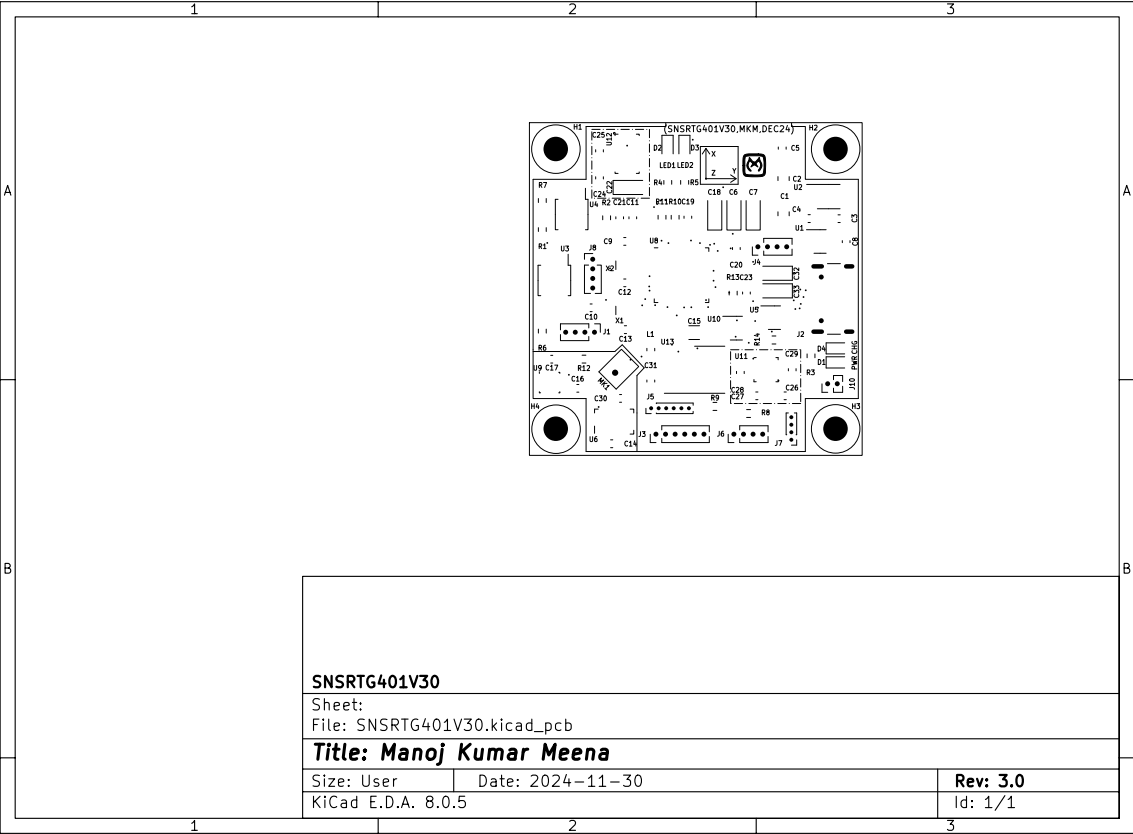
1 2 3

A A

B B

SNSRTG401V30.MKM.DEC24

H1 H2 H3 H4

C25 U12 D2 D3 LED1 LED2 X Z C5 C2 U2 R7 C24 C22 R2 C21 C11 R4 R5 C18 C6 C7 C1 C4 C3 U4 R11 R10 C19 U1 R1 U3 J8 C9 U8 J4 C8 X2 C20 R13 C23 C12 C12 C13 U9 C10 X1 C15 U10 J1 L1 U13 R14 J2 R6 C13 U11 C29 D4 PWR CHG D1 U9 C17 R12 C31 R3 C16 MK1 C28 C26 J10 C30 J5 R9 C27 R8 U6 C14 J3 J6 J7

SNSRTG401V30

Sheet:
File: SNSRTG401V30.kicad_pcb

Title: Manoj Kumar Meena

| Size: User | Date: 2024-11-30 | Rev: 3.0 |
|---|---|---|
| KiCad E.D.A. 8.0.5 | | Id: 1/1 |

1 2 3